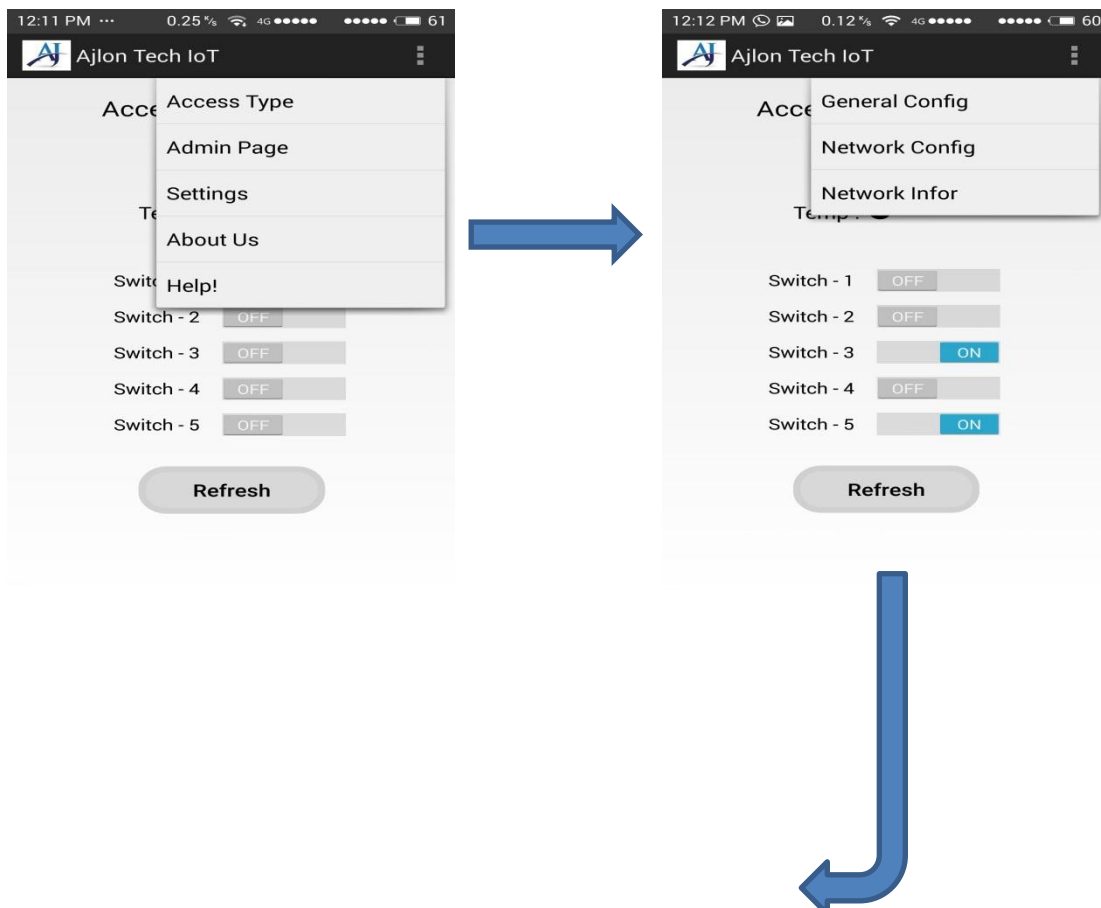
12:11 PM ··· 0.25 K/s 4G 61

AJ Ajlon Tech IoT

Acce

Access Type

Admin Page

Settings

Te

About Us

Swit

Help!

Switch - 2 OFF

Switch - 3 OFF

Switch - 4 OFF

Switch - 5 OFF

Refresh

12:12 PM 0.12 K/s 4G 60

AJ Ajlon Tech IoT

Acce

General Config

Network Config

Network Infor

Temp :

Switch - 1 OFF

Switch - 2 OFF

Switch - 3 ON

Switch - 4 OFF

Switch - 5 ON

Refresh